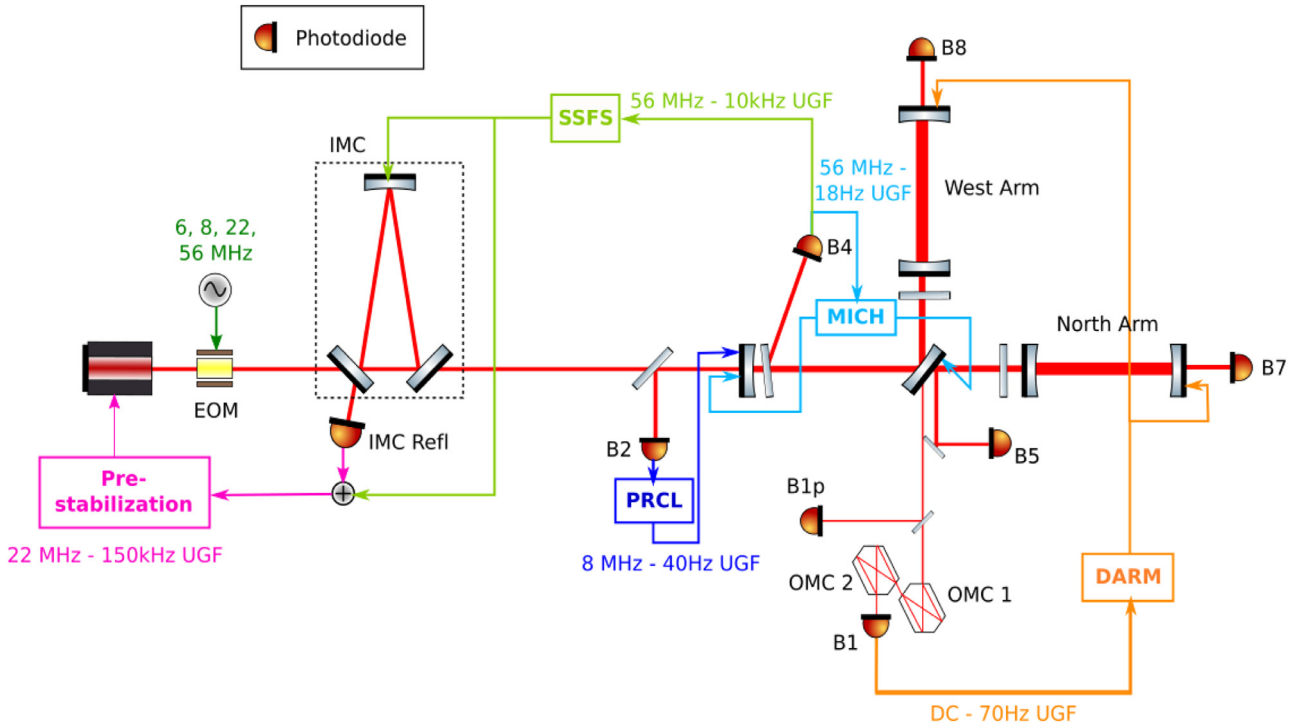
Photodiode

B8

SSFS

56 MHz - 10kHz UGF

IMC

56 MHz - 18Hz UGF

West Arm

6, 8, 22, 56 MHz

B4

MICH

North Arm

B7

EOM

IMC Refl

B2

B5

Pre-stabilization

PRCL

B1p

22 MHz - 150kHz UGF

8 MHz - 40Hz UGF

OMC 2

OMC 1

DARM

B1

DC - 70Hz UGF